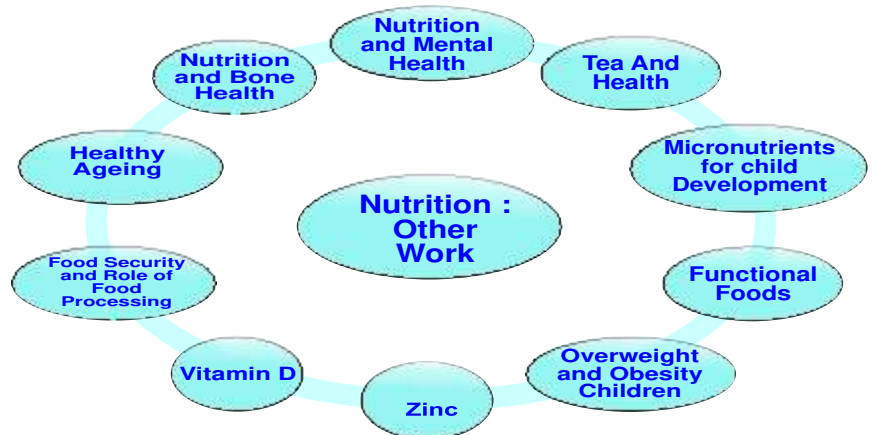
Nutrition and Mental Health

Tea And Health

Micronutrients for child Development

Functional Foods

Overweight and Obesity Children

Zinc

Vitamin D

Food Security and Role of Food Processing

Healthy Ageing

Nutrition and Bone Health

Nutrition : Other Work